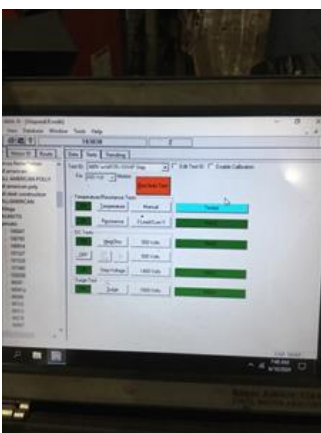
View Database Window Tools Help

Data Tests Trending

Edit Test ID Enable Calibration

Temperature/Resistance Tests

Temperature Manual

Resistance

DC Tests

500 Volts

1000 Volts

Surge Test

Surge

All american
ALL AMERICAN POLY
All american poly
all steel construction
ALLAMERICAN
Village

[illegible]